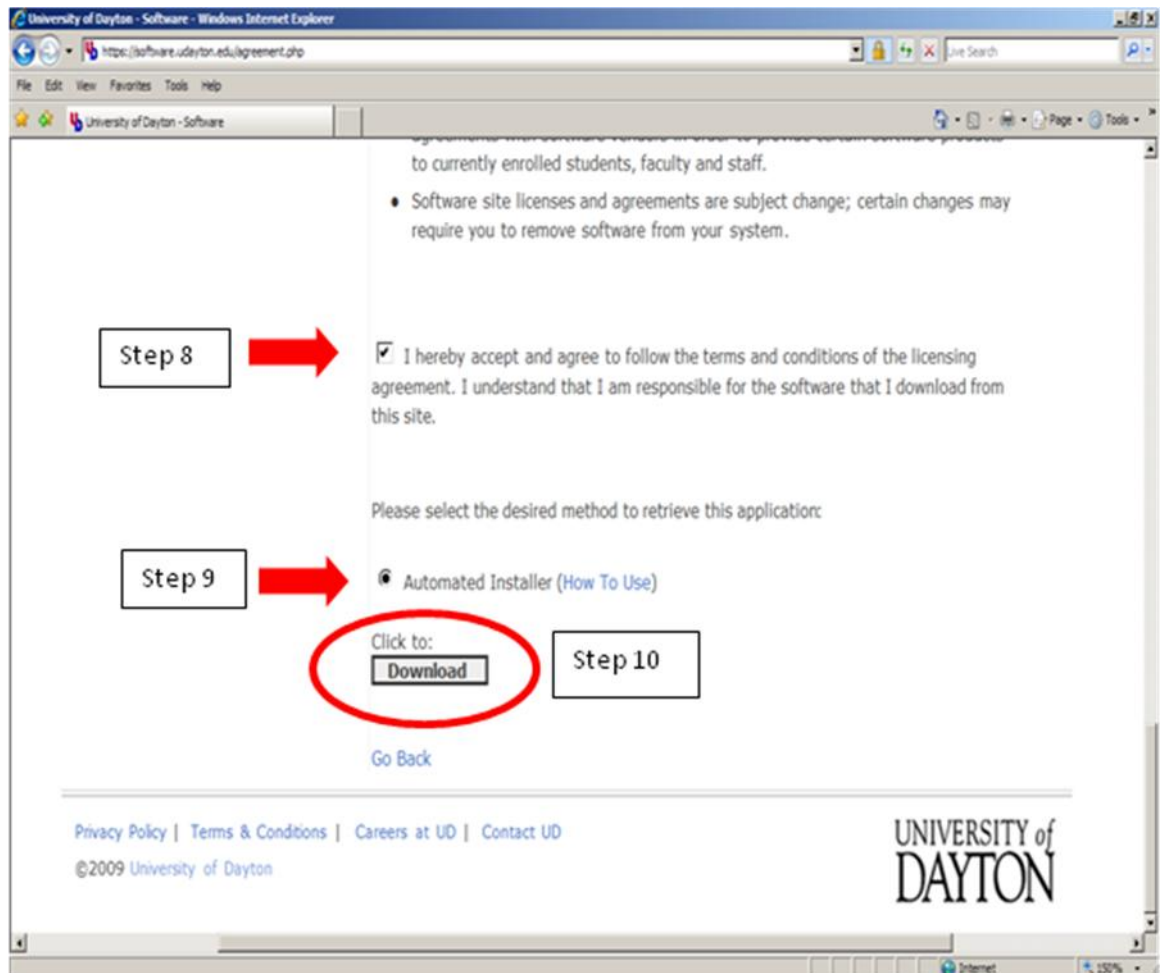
University of Dayton - Software - Windows Internet Explorer

https://software.udayton.edu/agreement.php

Live Search

File Edit View Favorites Tools Help

University of Dayton - Software

Page • Tools •

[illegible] to currently enrolled students, faculty and staff.

• Software site licenses and agreements are subject change; certain changes may require you to remove software from your system.

Step 8

I hereby accept and agree to follow the terms and conditions of the licensing agreement. I understand that I am responsible for the software that I download from this site.

Please select the desired method to retrieve this application:

Step 9

Automated Installer (How To Use)

Click to:

Download

Step 10

Go Back

Privacy Policy | Terms & Conditions | Careers at UD | Contact UD

©2009 University of Dayton

UNIVERSITY of DAYTON

Internet

150%